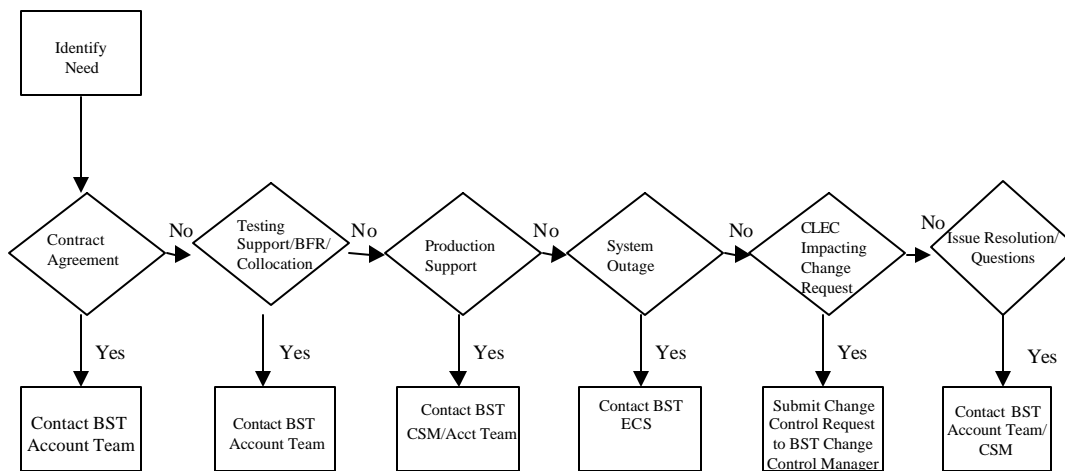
Identify Need

Contract Agreement

No

Testing Support/BFR/ Collocation

No

Production Support

No

System Outage

No

CLEC Impacting Change Request

No

Issue Resolution/ Questions

Yes

Contact BST Account Team

Yes

Contact BST Account Team

Yes

Contact BST CSM/Acct Team

Yes

Contact BST ECS

Yes

Submit Change Control Request to BST Change Control Manager

Yes

Contact BST Account Team/ CSM